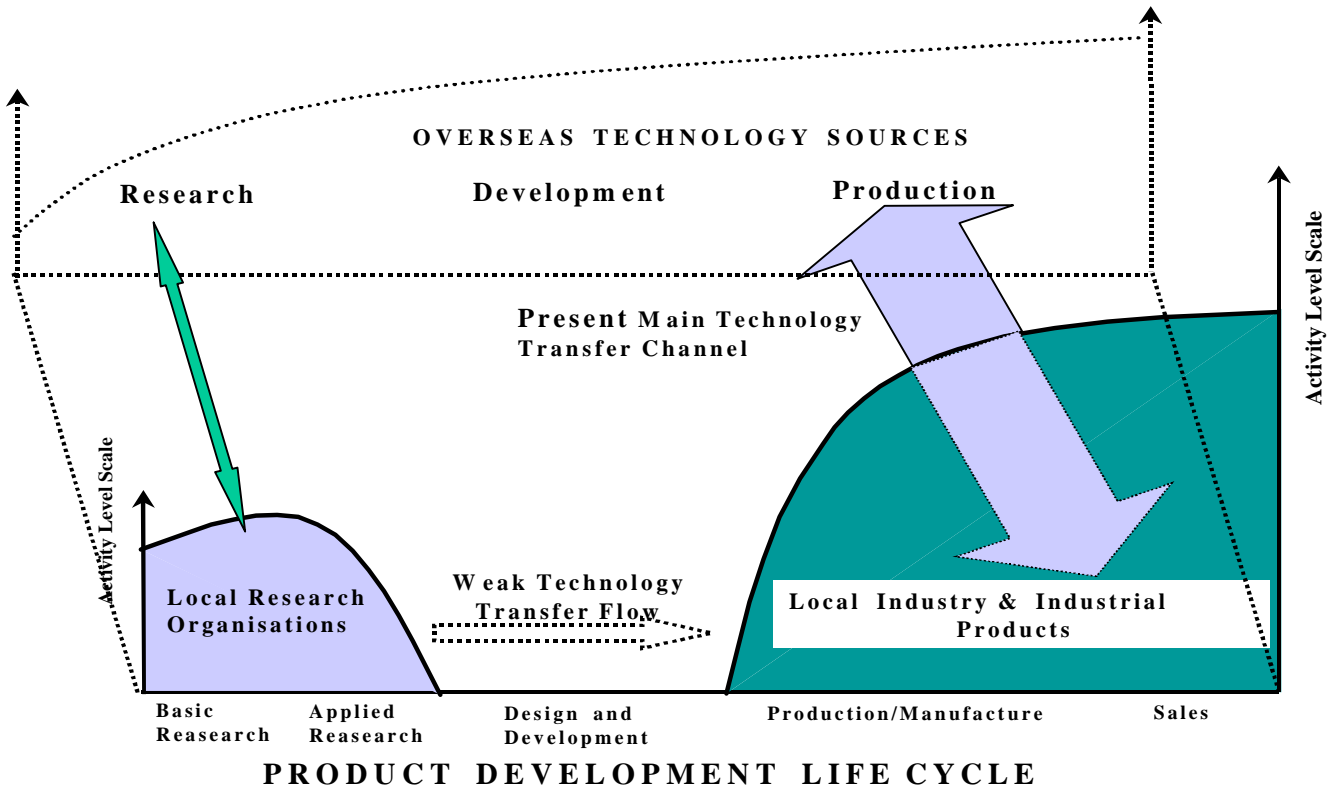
OVERSEAS TECHNOLOGY SOURCES

Research

Development

Production

Activity Level Scale

Present Main Technology Transfer Channel

Activity Level Scale

Local Research Organisations

Weak Technology Transfer Flow

Local Industry & Industrial Products

Basic Reasearch

Applied Reasearch

Design and Development

Production/Manufacture

Sales

PRODUCT DEVELOPMENT LIFE CYCLE